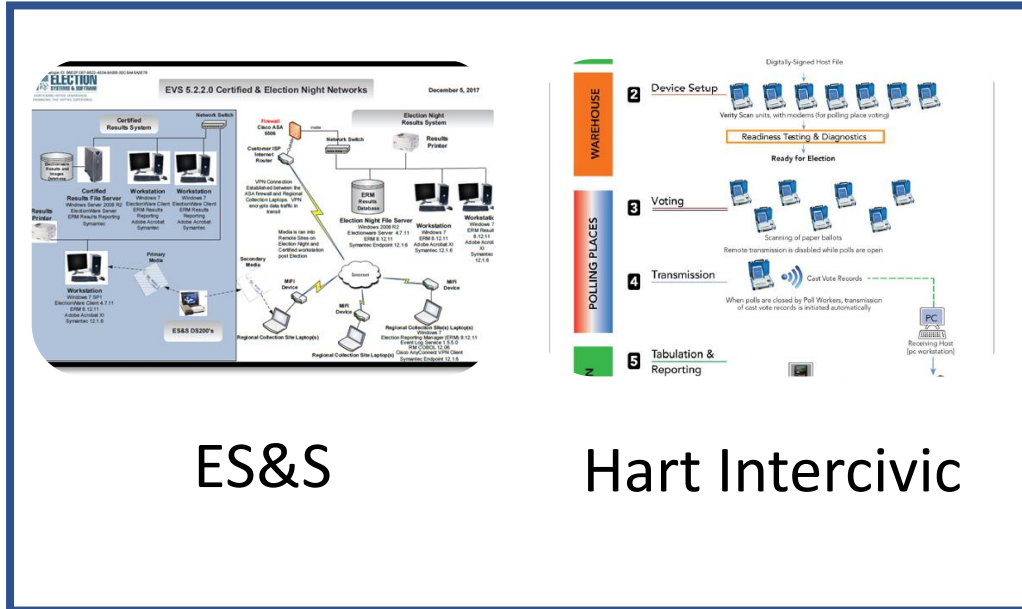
ELECTION SYSTEMS & SOFTWARE

EVS 5.2.2.0 Certified & Election Night Networks

December 5, 2017

Certified Results System

Network Switch

Certified Results File Server
Windows Server 2008 R2
ElectionWare Server
ERM Results Reporting
Symantec

Workstation
Windows 7
ElectionWare Client
ERM Results Reporting
Adobe Acrobat
Symantec

Workstation
Windows 7
ElectionWare Client
ERM Results Reporting
Adobe Acrobat
Symantec

Results Printer

Firewall
Cisco ASA 5506

Customer ISP Internet Router

VPN Connection Established between the ASA firewall and Regional Collection Laptops. VPN encrypts data traffic in transit

Network Switch

Election Night Results System

Results Printer

ERM Results Database

Election Night File Server
Windows 2008 R2
Electionware Server 4.7.11
ERM 8.12.11
Symantec Endpoint 12.1.6

Workstation
Windows 7
ERM 8.12.11
Adobe Acrobat XI
Symantec Endpoint 12.1.6

Workstation
Windows 7
ERM 8.12.11
Adobe Acrobat XI
Symantec 12.1.6

Media is ran into Remote Sites on Election Night and Certified workstation post Election

Primary Media

Secondary Media

Workstation
Windows 7 SP1
ElectionWare Client 4.7.11
ERM 8.12.11
Adobe Acrobat XI
Symantec 12.1.6

ES&S DS200's

Internet

WiFi Device

WiFi Device

WiFi Device

Regional Collection Site Laptop(s)

Regional Collection Site(s) Laptop(s)
Windows 7
Election Reporting Manager (ERM) 8.12.11
Event Log Service 1.5.5.0
RM COBOL 12.06
Cisco AnyConnect VPN Client
Symantec Endpoint 12.1.6

Regional Collection Site Laptop(s)

ES&S

Digitally-Signed Host File

WAREHOUSE

2 Device Setup

Verity Scan units, with modems (for polling place voting)

Readiness Testing & Diagnostics

Ready for Election

POLLING PLACES

3 Voting

Scanning of paper ballots

Remote transmission is disabled while polls are open

4 Transmission

Cast Vote Records

When polls are closed by Poll Workers, transmission of cast vote records is initiated automatically

PC

Receiving Host [pc workstation]

5 Tabulation & Reporting

Hart Intercivic